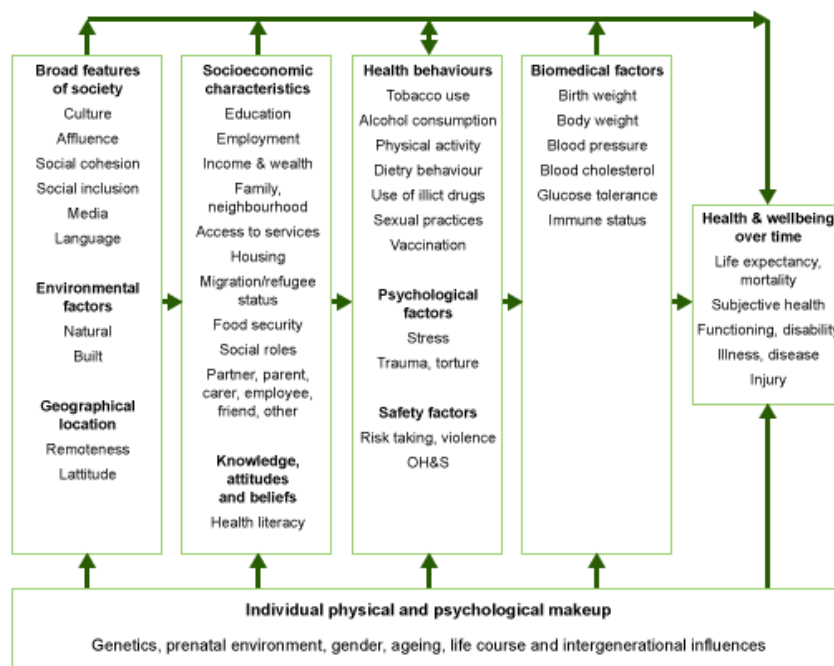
**Broad features of society**
Culture
Affluence
Social cohesion
Social inclusion
Media
Language

**Environmental factors**
Natural
Built

**Geographical location**
Remoteness
Lattitude

**Socioeconomic characteristics**
Education
Employment
Income & wealth
Family, neighbourhood
Access to services
Housing
Migration/refugee status
Food security
Social roles
Partner, parent, carer, employee, friend, other

**Knowledge, attitudes and beliefs**
Health literacy

**Health behaviours**
Tobacco use
Alcohol consumption
Physical activity
Dietry behaviour
Use of illicit drugs
Sexual practices
Vaccination

**Psychological factors**
Stress
Trauma, torture

**Safety factors**
Risk taking, violence
OH&S

**Biomedical factors**
Birth weight
Body weight
Blood pressure
Blood cholesterol
Glucose tolerance
Immune status

**Health & wellbeing over time**
Life expectancy, mortality
Subjective health
Functioning, disabilit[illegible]
Illness, disease
Injury

**Individual physical and psychological makeup**
Genetics, prenatal environment, gender, ageing, life course and intergenerational influences